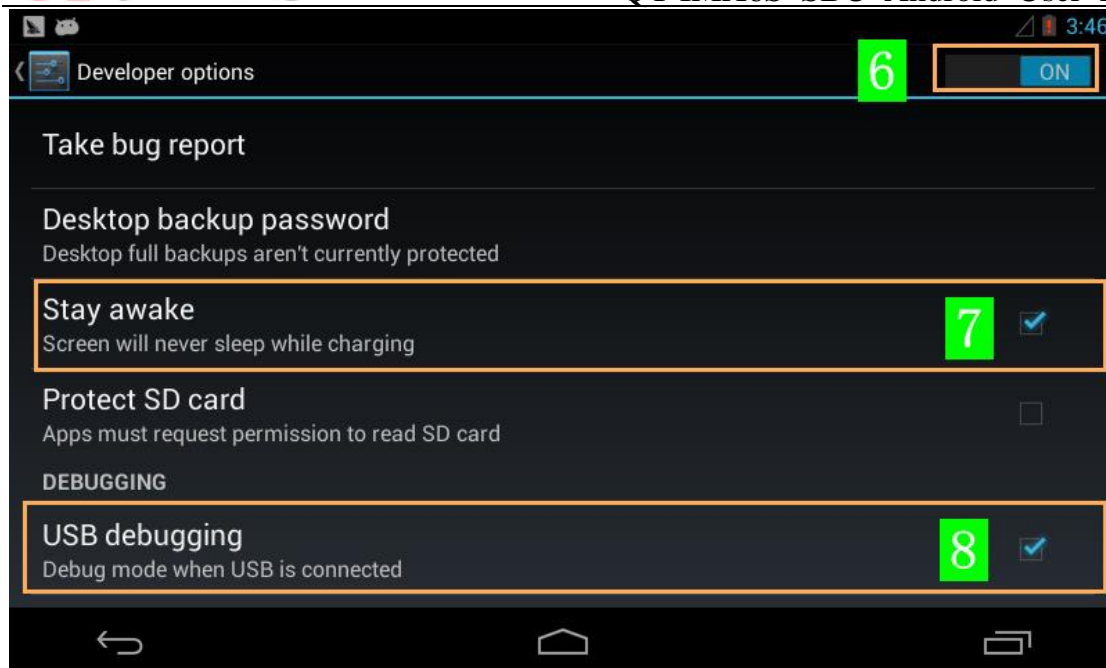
3:46

Developer options

6

ON

Take bug report

Desktop backup password
Desktop full backups aren't currently protected

Stay awake
Screen will never sleep while charging

7

Protect SD card
Apps must request permission to read SD card

DEBUGGING

USB debugging
Debug mode when USB is connected

8